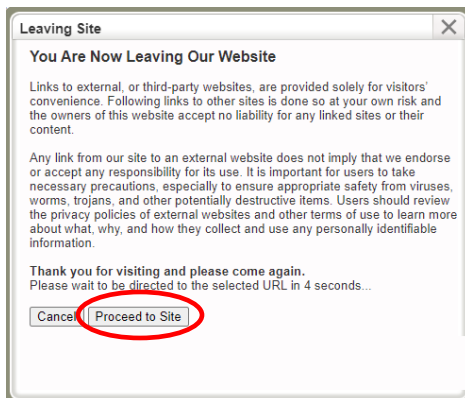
Leaving Site

X

You Are Now Leaving Our Website

Links to external, or third-party websites, are provided solely for visitors' convenience. Following links to other sites is done so at your own risk and the owners of this website accept no liability for any linked sites or their content.

Any link from our site to an external website does not imply that we endorse or accept any responsibility for its use. It is important for users to take necessary precautions, especially to ensure appropriate safety from viruses, worms, trojans, and other potentially destructive items. Users should review the privacy policies of external websites and other terms of use to learn more about what, why, and how they collect and use any personally identifiable information.

Thank you for visiting and please come again.
Please wait to be directed to the selected URL in 4 seconds...

Cancel

Proceed to Site